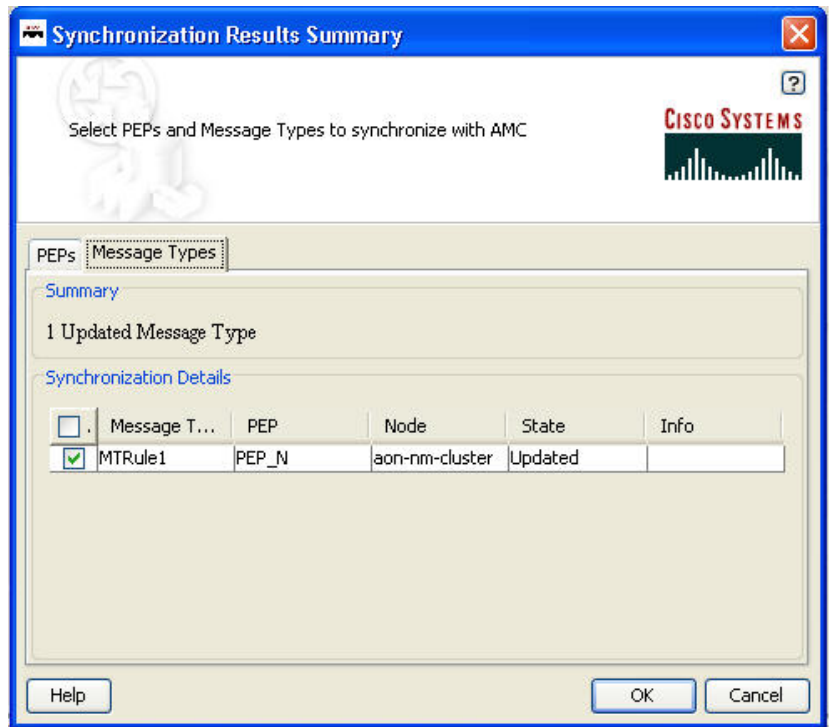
Synchronization Results Summary

?

Select PEPs and Message Types to synchronize with AMC

CISCO SYSTEMS

PEPs | Message Types

Summary

1 Updated Message Type

Synchronization Details

| . | Message T... | PEP | Node | State | Info |
|---|---|---|---|---|---|
| ✓ | MTRule1 | PEP_N | aon-nm-cluster | Updated | |

Help

OK | Cancel